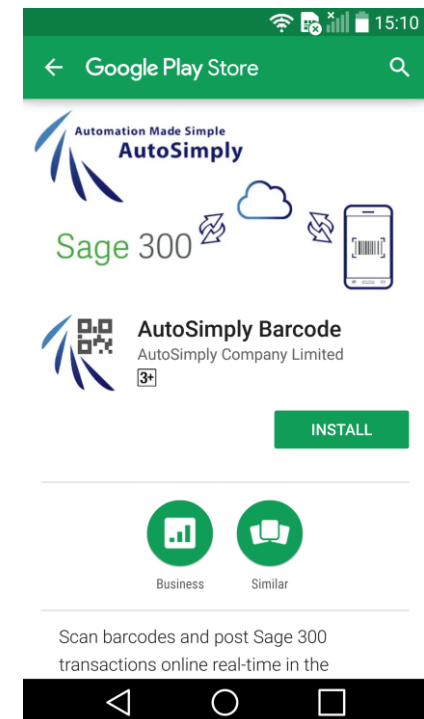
15:10

Google Play Store

Automation Made Simple
AutoSimply

Sage 300

AutoSimply Barcode
AutoSimply Company Limited
3+

INSTALL

Business

Similar

Scan barcodes and post Sage 300 transactions online real-time in the